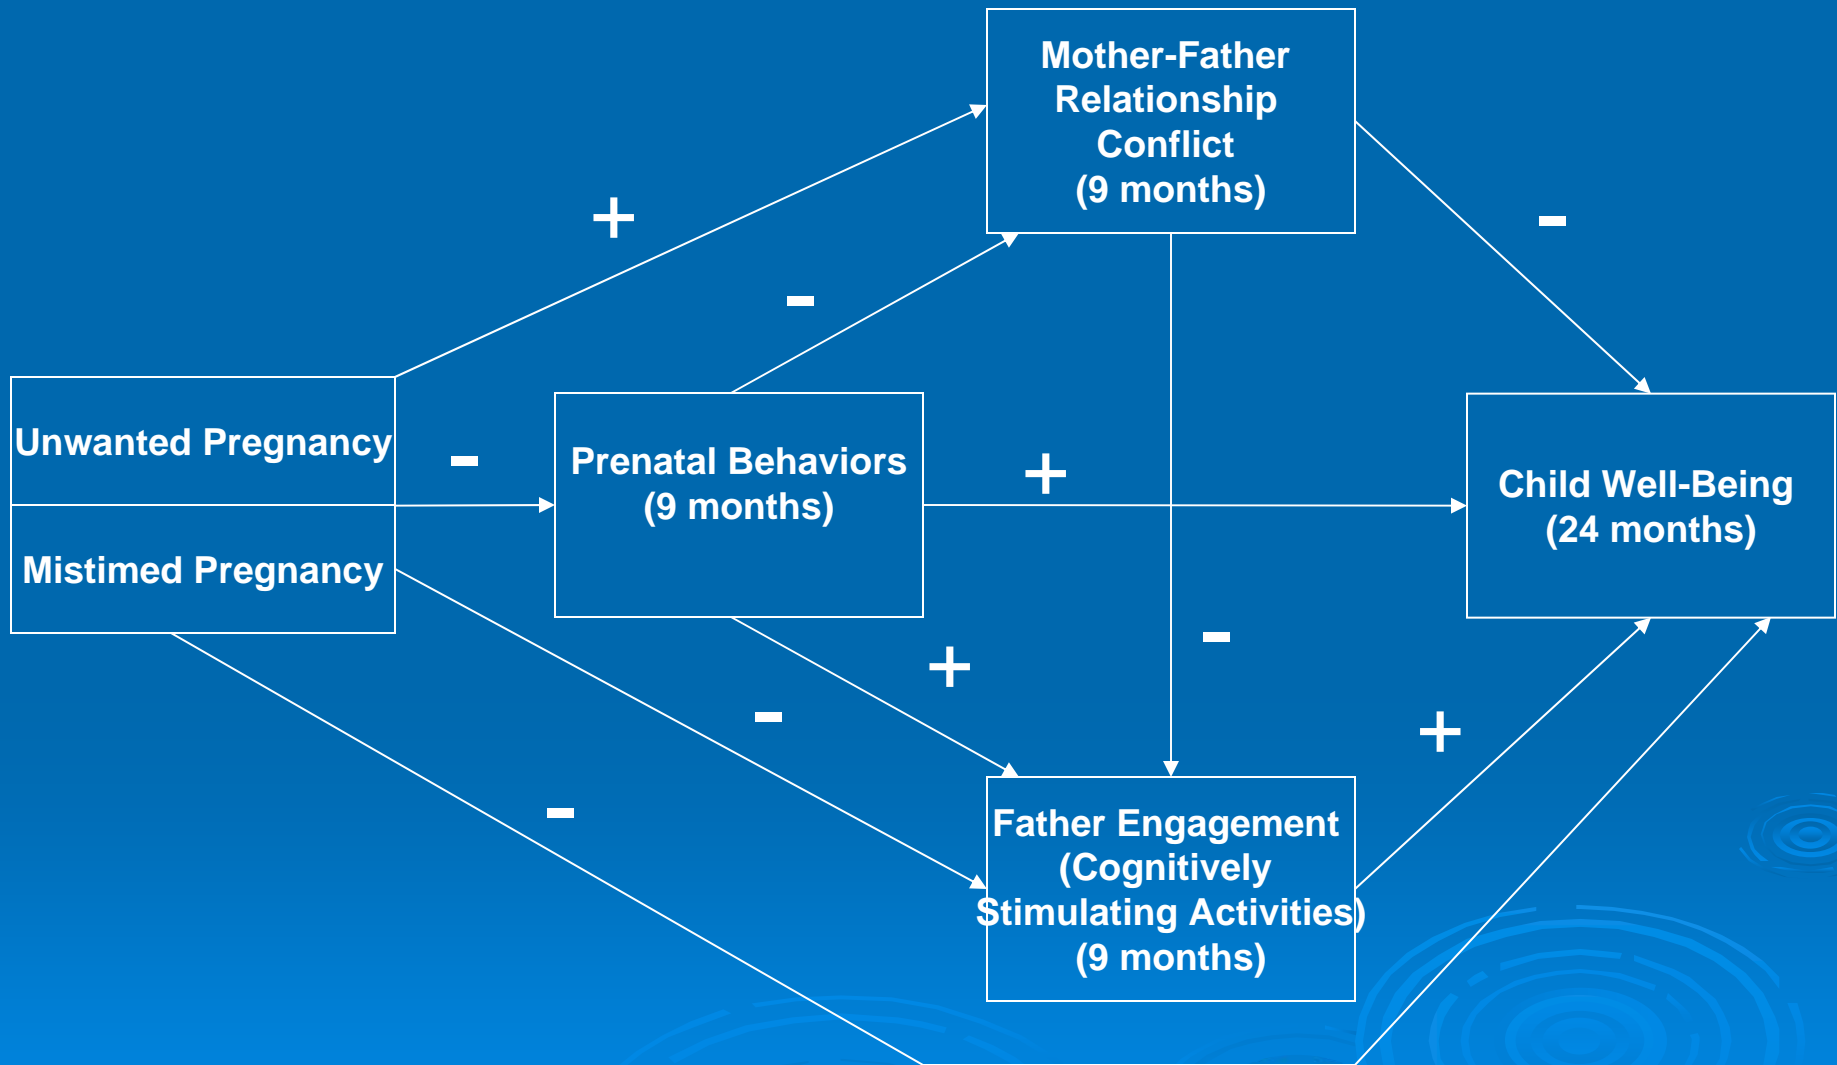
Mother-Father Relationship Conflict (9 months)

+

-

-

Unwanted Pregnancy

Mistimed Pregnancy

-

Prenatal Behaviors (9 months)

+

Child Well-Being (24 months)

-

+

-

+

-

Father Engagement (Cognitively Stimulating Activities) (9 months)